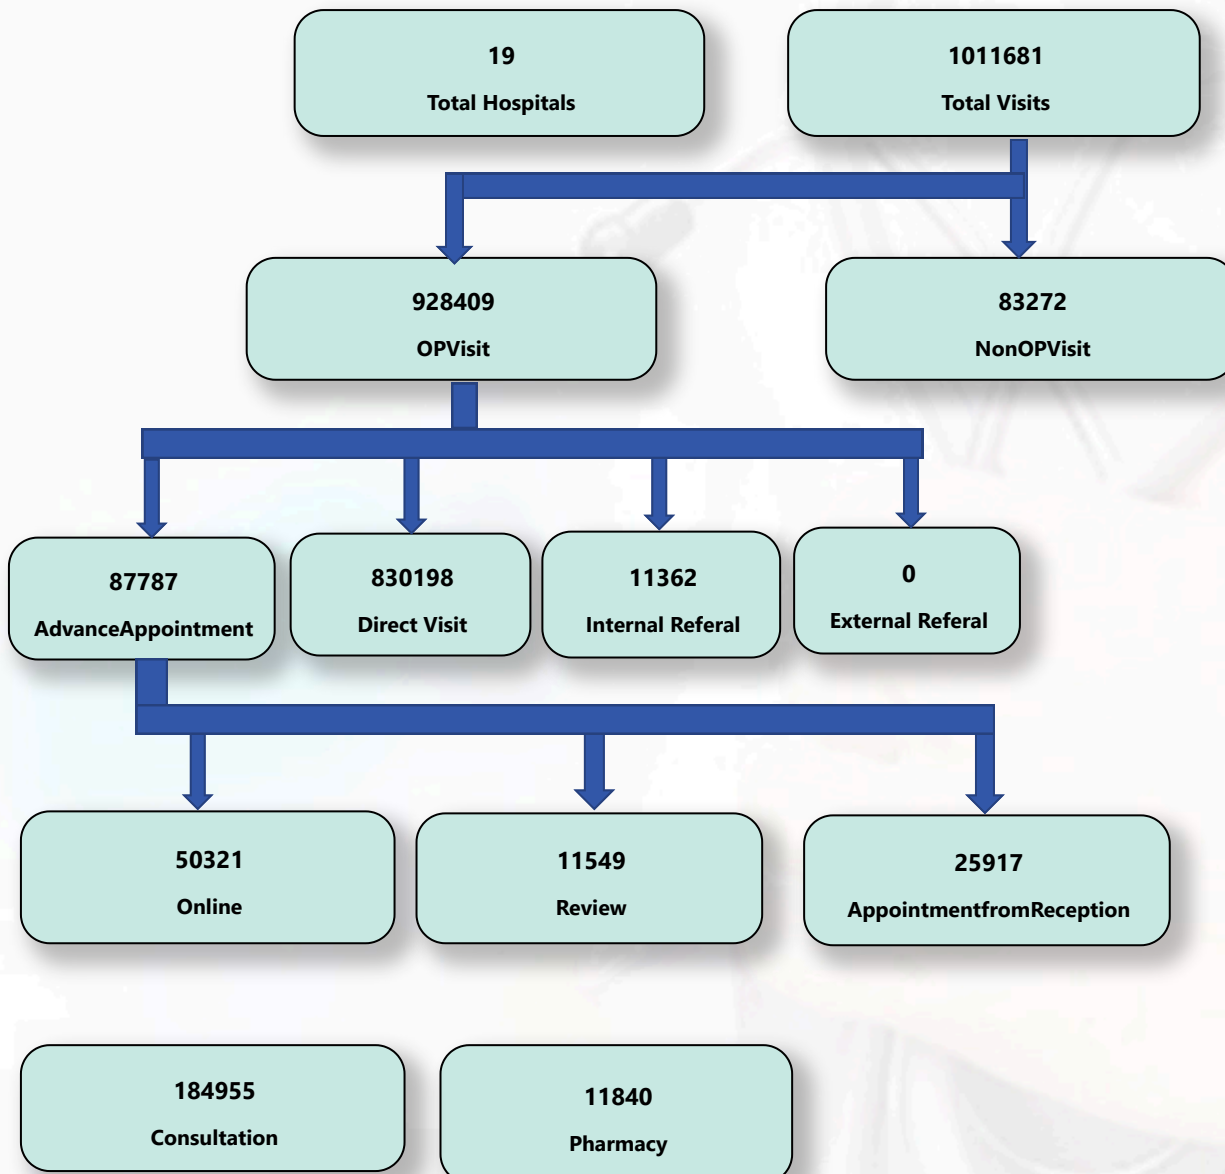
19
Total Hospitals

1011681
Total Visits

928409
OPVisit

83272
NonOPVisit

87787
AdvanceAppointment

830198
Direct Visit

11362
Internal Referal

0
External Referal

50321
Online

11549
Review

25917
AppointmentfromReception

184955
Consultation

11840
Pharmacy